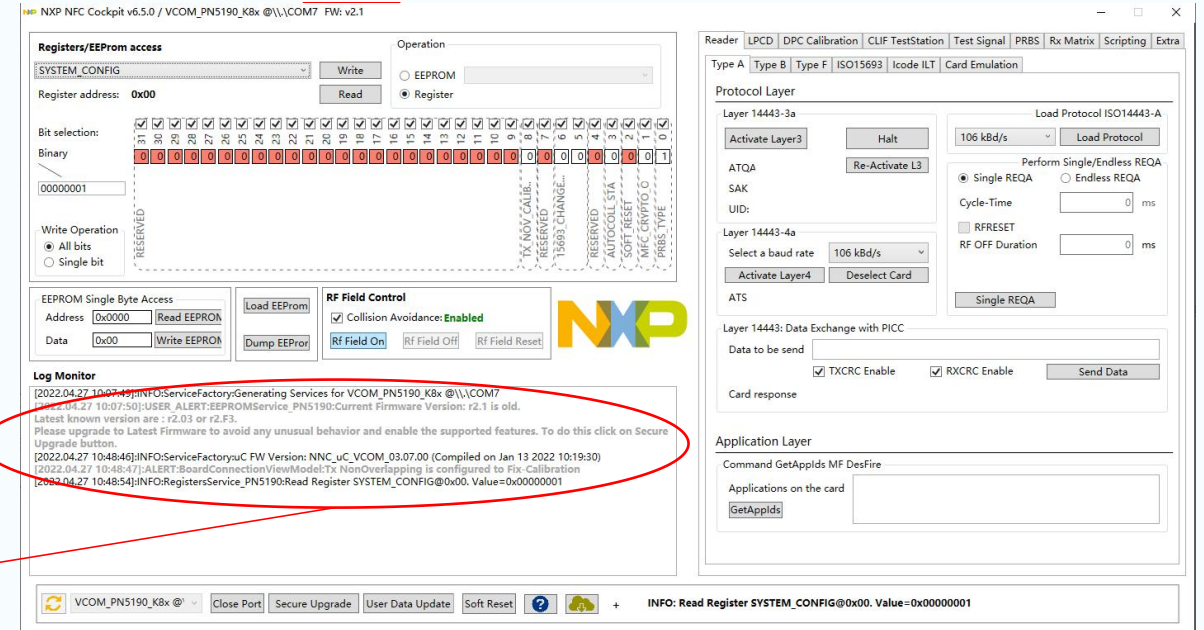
NXP NFC Cockpit v6.5.0 / VCOM_PN5190_K8x @\\.\COM7 FW: v2.1

Registers/EEProm access
SYSTEM_CONFIG
Write
Read
Register address: 0x00
Operation
EEPROM
Register

Bit selection:
Binary
00000001
31 30 29 28 27 26 25 24 23 22 21 20 19 18 17 16 15 14 13 12 11 10 9 8 7 6 5 4 3 2 1 0
0 0 0 0 0 0 0 0 0 0 0 0 0 0 0 0 0 0 0 0 0 0 0 0 0 0 0 0 0 0 0 1
RESERVED
TX NOV CALIB...
RESERVED
15693 CHANGE...
RESERVED
AUTOCOLL STA...
SOFT RESET
MFC CRYPTO O...
PRBS TYPE

Write Operation
All bits
Single bit

EEPROM Single Byte Access
Address 0x0000 Read EEPROM
Data 0x00 Write EEPROM
Load EEProm
Dump EEProm

RF Field Control
Collision Avoidance: Enabled
Rf Field On
Rf Field Off
Rf Field Reset

NXP

Log Monitor
[2022.04.27 10:07:49]:INFO:ServiceFactory:Generating Services for VCOM_PN5190_K8x @\\.\COM7
[2022.04.27 10:07:50]:USER_ALERT:EEPROMService_PN5190:Current Firmware Version: r2.1 is old.
Latest known version are : r2.03 or r2.F3.
Please upgrade to Latest Firmware to avoid any unusual behavior and enable the supported features. To do this click on Secure Upgrade button.
[2022.04.27 10:48:46]:INFO:ServiceFactory:uC FW Version: NNC_uC_VCOM_03.07.00 (Compiled on Jan 13 2022 10:19:30)
[2022.04.27 10:48:47]:ALERT:BoardConnectionViewModel:Tx NonOverlapping is configured to Fix-Calibration
[2022.04.27 10:48:54]:INFO:RegistersService_PN5190:Read Register SYSTEM_CONFIG@0x00. Value=0x00000001

Reader LPCD DPC Calibration CLIF TestStation Test Signal PRBS Rx Matrix Scripting Extra
Type A Type B Type F ISO15693 Icode ILT Card Emulation

Protocol Layer
Layer 14443-3a
Activate Layer3
Halt
ATQA
Re-Activate L3
SAK
UID:
Load Protocol ISO14443-A
106 kBd/s
Load Protocol
Perform Single/Endless REQA
Single REQA
Endless REQA
Cycle-Time 0 ms
RFRESET
RF OFF Duration 0 ms
Layer 14443-4a
Select a baud rate 106 kBd/s
Activate Layer4
Deselect Card
ATS
Single REQA
Layer 14443: Data Exchange with PICC
Data to be send
TXCRC Enable
RXCRC Enable
Send Data
Card response

Application Layer
Command GetAppIds MF DesFire
Applications on the card
GetAppIds

VCOM_PN5190_K8x @\
Close Port
Secure Upgrade
User Data Update
Soft Reset
?
+
INFO: Read Register SYSTEM_CONFIG@0x00. Value=0x00000001